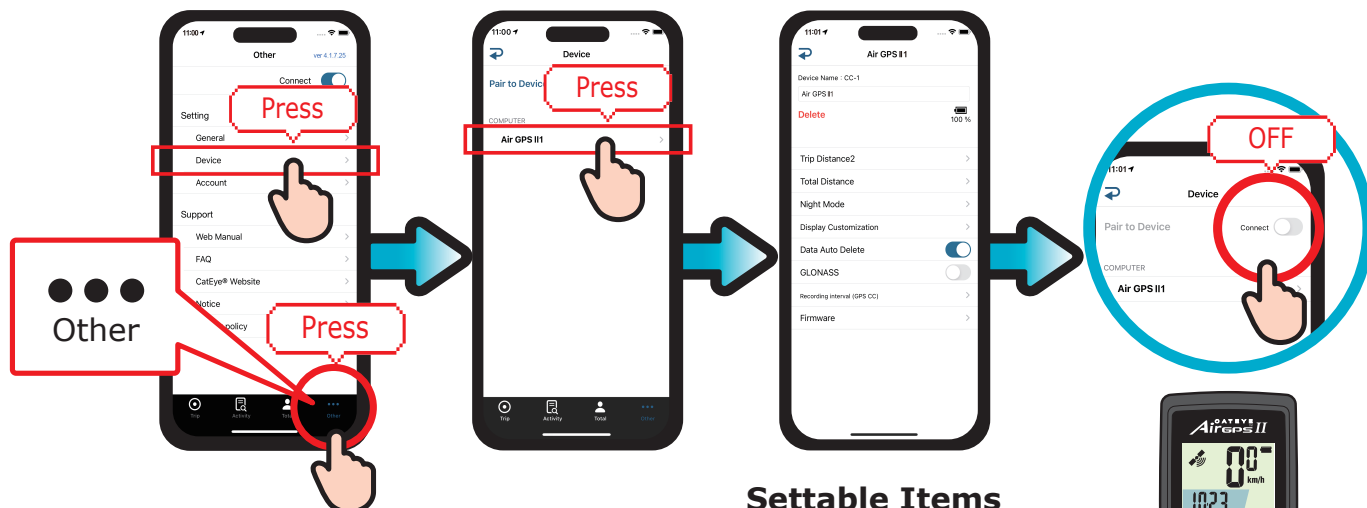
11:00
Other
ver 4.1.7.25
Connect
Setting
Press
General
Device
Account
Support
Web Manual
FAQ
CatEye® Website
Notice
policy
Press
●●●
Other
Trip
Activity
Total
Other

11:00
Device
Pair to Device
Press
COMPUTER
Air GPS II1
Trip
Activity
Total
Other

11:01
Air GPS II1
Device Name : CC-1
Air GPS II1
Delete
100 %
Trip Distance2
Total Distance
Night Mode
Display Customization
Data Auto Delete
GLONASS
Recording interval (GPS CC)
Firmware

OFF
11:01
Device
Pair to Device
Connect
COMPUTER
Air GPS II1

CATEYE
AirGPS II
0.0
km/h
10.23

Settable Items